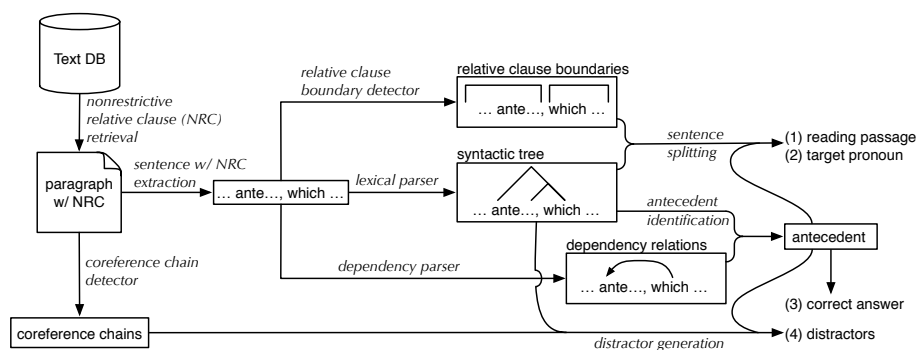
Text DB

nonrestrictive relative clause (NRC) retrieval

paragraph w/ NRC

sentence w/ NRC extraction

… ante…, which …

relative clause boundary detector

relative clause boundaries

… ante…, which …

lexical parser

syntactic tree

… ante…, which …

sentence splitting

(1) reading passage
(2) target pronoun

antecedent identification

antecedent

dependency relations

… ante…, which …

dependency parser

coreference chain detector

coreference chains

(3) correct answer

(4) distractors

distractor generation